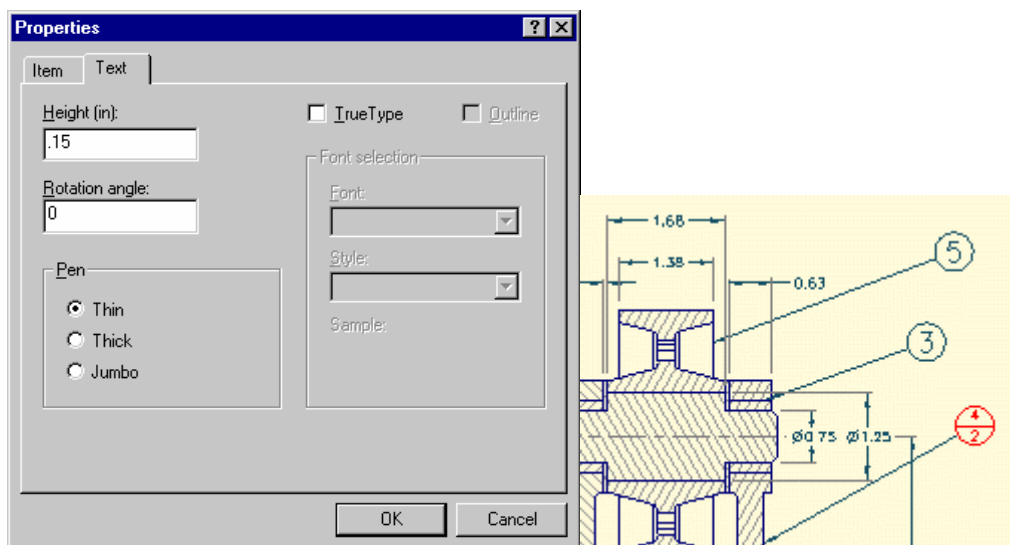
Properties

?

×

Item

Text

Height (in):

.15

Rotation angle:

0

Pen

Thin

Thick

Jumbo

TrueType

Outline

Font selection

Font:

Style:

Sample:

OK

Cancel

1.68

1.38

0.63

5

3

4

2

Ø0.75

Ø1.25